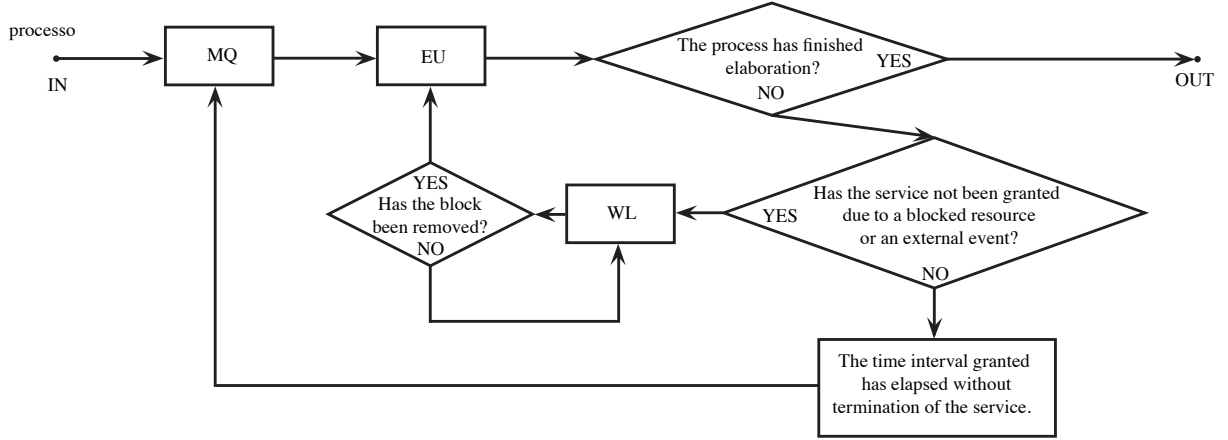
processo

IN

MQ

EU

The process has finished elaboration?

YES

NO

OUT

YES

Has the block been removed?

NO

WL

YES

Has the service not been granted due to a blocked resource or an external event?

NO

The time interval granted has elapsed without termination of the service.